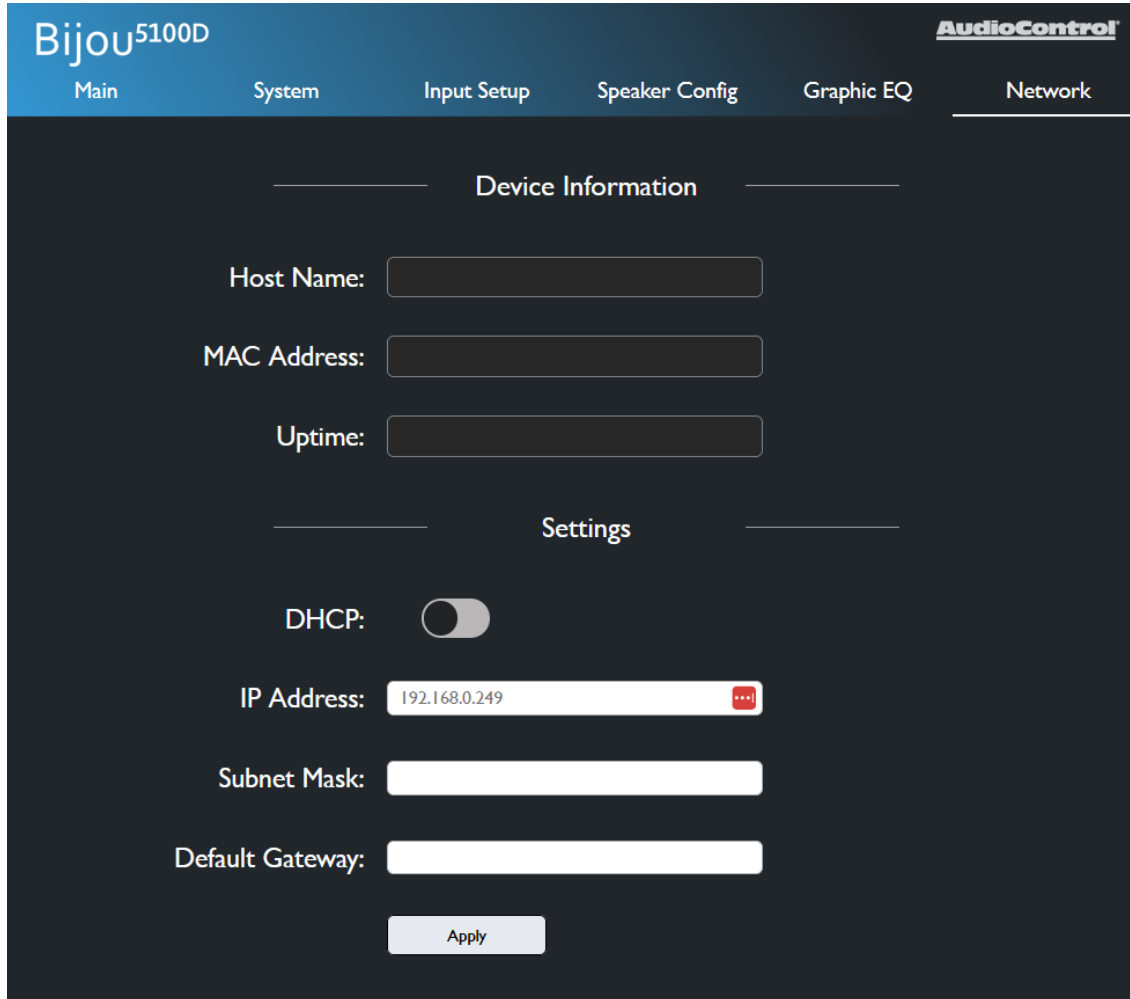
Bijou5100D

AudioControl

Main System Input Setup Speaker Config Graphic EQ Network

Device Information

Host Name:

MAC Address:

Uptime:

Settings

DHCP:

IP Address: 192.168.0.249

Subnet Mask:

Default Gateway:

Apply